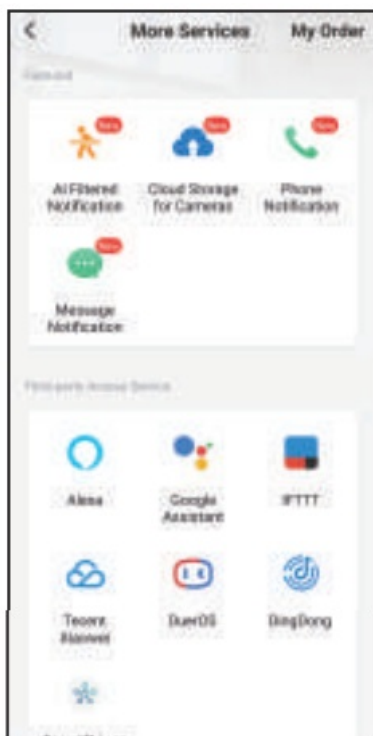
<

More Services

My Order

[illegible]

New

AI Filtered Notification

New

Cloud Storage for Cameras

New

Phone Notification

New

Message Notification

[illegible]

Alexa

Google Assistant

IFTTT

Tecent Xiaowei

DuerOS

DingDong

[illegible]